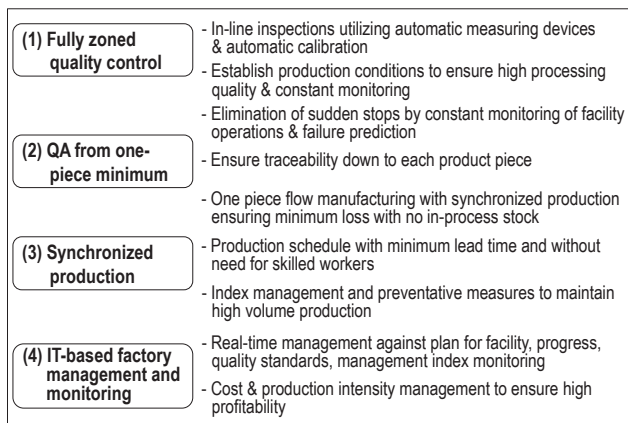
(1) Fully zoned quality control

- In-line inspections utilizing automatic measuring devices & automatic calibration
- Establish production conditions to ensure high processing quality & constant monitoring
- Elimination of sudden stops by constant monitoring of facility operations & failure prediction

(2) QA from one-piece minimum

- Ensure traceability down to each product piece

- One piece flow manufacturing with synchronized production ensuring minimum loss with no in-process stock

(3) Synchronized production

- Production schedule with minimum lead time and without need for skilled workers
- Index management and preventative measures to maintain high volume production

(4) IT-based factory management and monitoring

- Real-time management against plan for facility, progress, quality standards, management index monitoring
- Cost & production intensity management to ensure high profitability